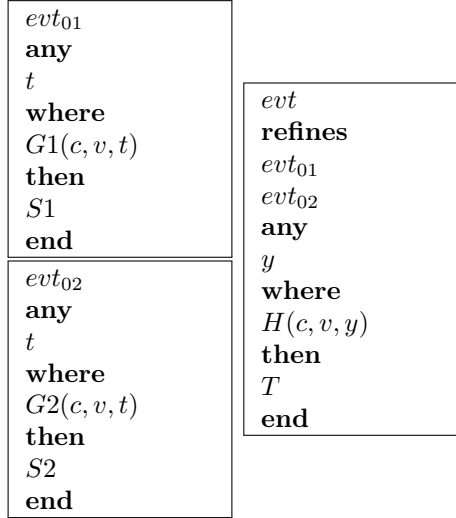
$evt_{01}$
**any**
$t$
**where**
$G1(c, v, t)$
**then**
$S1$
**end**

$evt_{02}$
**any**
$t$
**where**
$G2(c, v, t)$
**then**
$S2$
**end**

$evt$
**refines**
$evt_{01}$
$evt_{02}$
**any**
$y$
**where**
$H(c, v, y)$
**then**
$T$
**end**